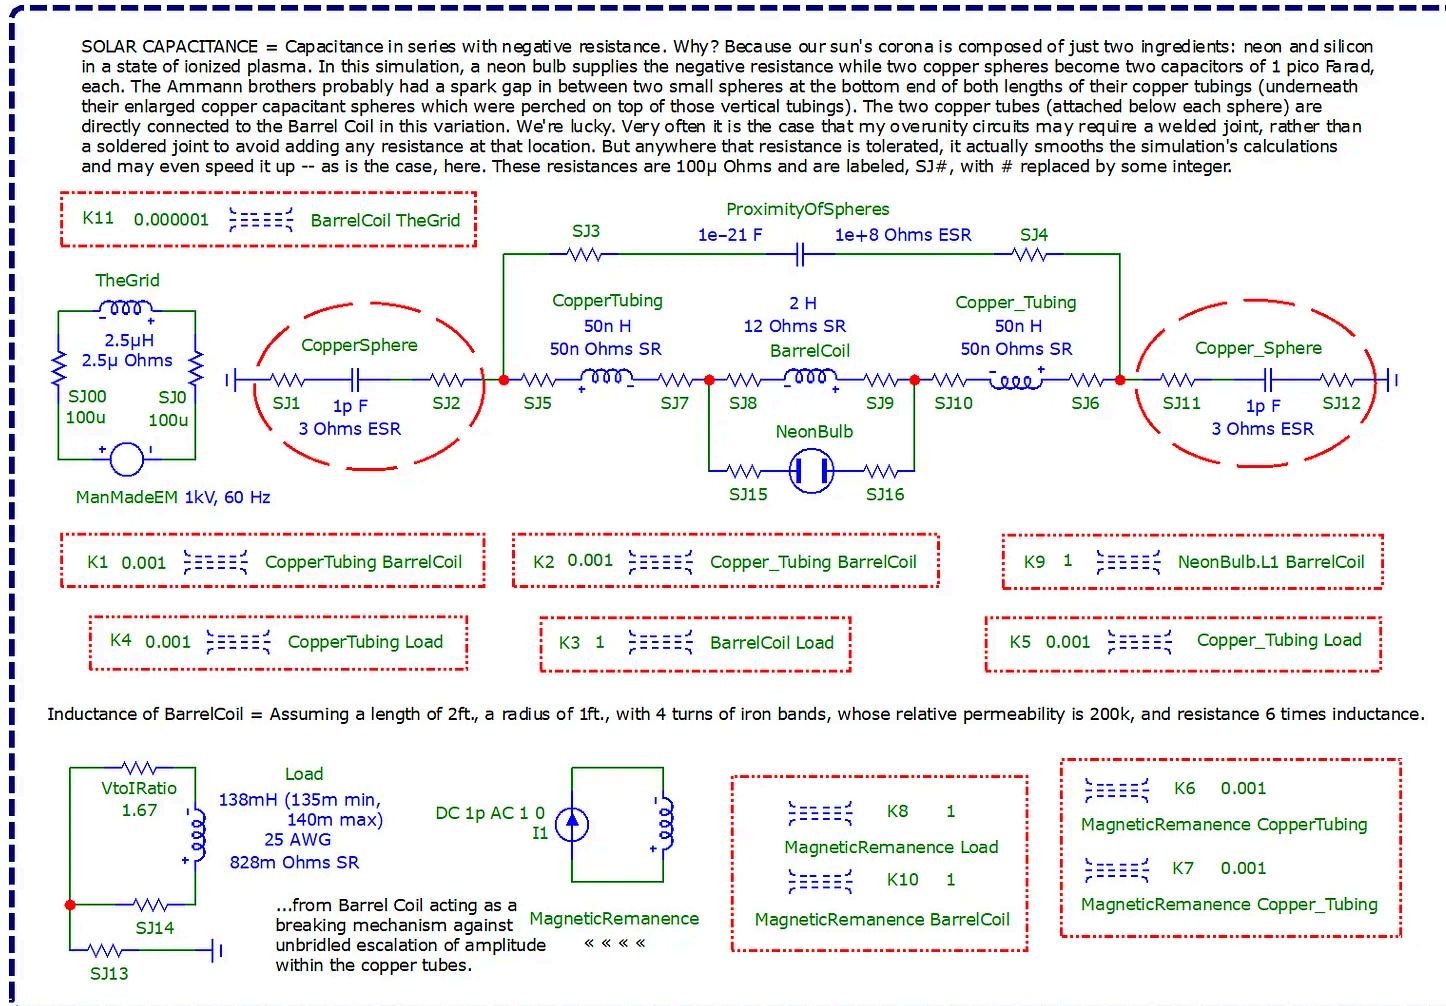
SOLAR CAPACITANCE = Capacitance in series with negative resistance. Why? Because our sun's corona is composed of just two ingredients: neon and silicon in a state of ionized plasma. In this simulation, a neon bulb supplies the negative resistance while two copper spheres become two capacitors of 1 pico Farad, each. The Ammann brothers probably had a spark gap in between two small spheres at the bottom end of both lengths of their copper tubings (underneath their enlarged copper capacitant spheres which were perched on top of those vertical tubings). The two copper tubes (attached below each sphere) are directly connected to the Barrel Coil in this variation. We're lucky. Very often it is the case that my overunity circuits may require a welded joint, rather than a soldered joint to avoid adding any resistance at that location. But anywhere that resistance is tolerated, it actually smooths the simulation's calculations and may even speed it up -- as is the case, here. These resistances are 100µ Ohms and are labeled, SJ#, with # replaced by some integer.

K11 0.000001 BarrelCoil TheGrid

ProximityOfSpheres
SJ3 1e-21 F 1e+8 Ohms ESR SJ4

TheGrid
2.5µH
2.5µ Ohms
SJ00 100u
SJ0 100u
ManMadeEM 1kV, 60 Hz

CopperSphere
SJ1 1p F SJ2
3 Ohms ESR

CopperTubing
50n H
50n Ohms SR
SJ5 SJ7

2 H
12 Ohms SR
BarrelCoil
SJ8 SJ9

Copper_Tubing
50n H
50n Ohms SR
SJ10 SJ6

Copper_Sphere
SJ11 1p F SJ12
3 Ohms ESR

NeonBulb
SJ15 SJ16

K1 0.001 CopperTubing BarrelCoil
K2 0.001 Copper_Tubing BarrelCoil
K9 1 NeonBulb.L1 BarrelCoil
K4 0.001 CopperTubing Load
K3 1 BarrelCoil Load
K5 0.001 Copper_Tubing Load

Inductance of BarrelCoil = Assuming a length of 2ft., a radius of 1ft., with 4 turns of iron bands, whose relative permeability is 200k, and resistance 6 times inductance.

VtoIRatio
1.67
Load
138mH (135m min, 140m max)
25 AWG
828m Ohms SR
SJ14
SJ13

DC 1p AC 1 0
I1

...from Barrel Coil acting as a breaking mechanism against unbridled escalation of amplitude within the copper tubes.

MagneticRemanence
« « « «

K8 1
MagneticRemanence Load
K10 1
MagneticRemanence BarrelCoil

K6 0.001
MagneticRemanence CopperTubing
K7 0.001
MagneticRemanence Copper_Tubing